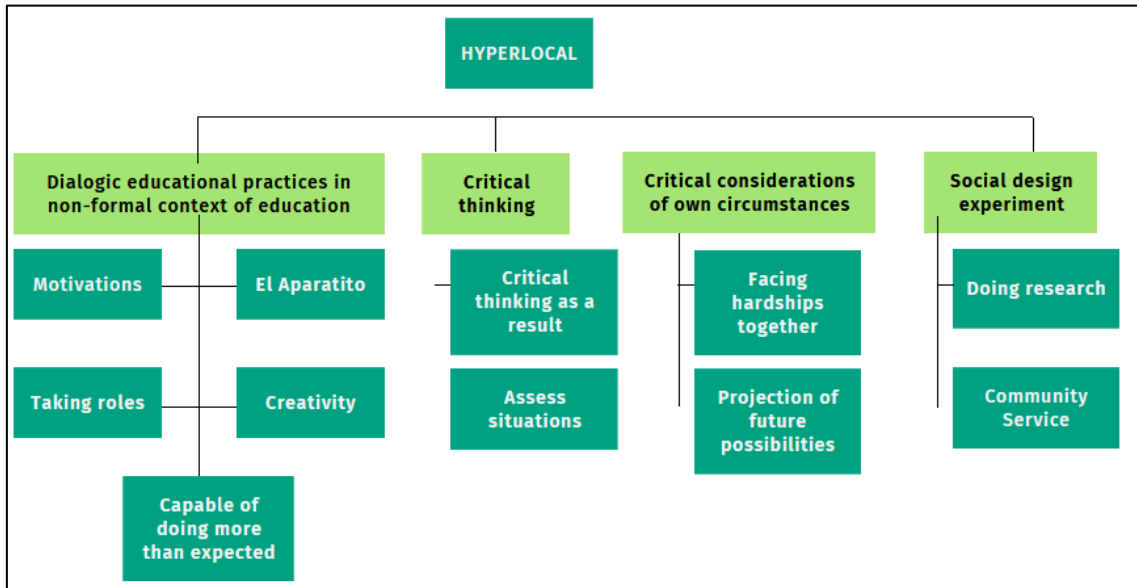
HYPERLOCAL

Dialogic educational practices in non-formal context of education

Motivations

El Aparatito

Taking roles

Creativity

Capable of doing more than expected

Critical thinking

Critical thinking as a result

Assess situations

Critical considerations of own circumstances

Facing hardships together

Projection of future possibilities

Social design experiment

Doing research

Community Service